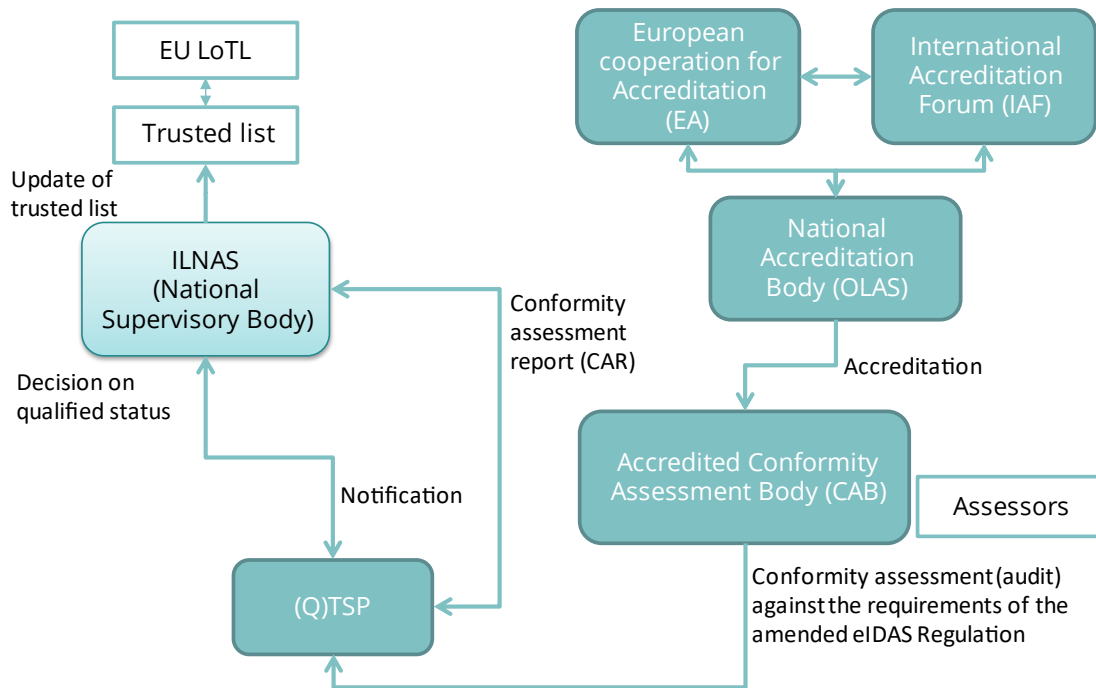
EU LoTL

Trusted list

Update of trusted list

ILNAS (National Supervisory Body)

Decision on qualified status

Conformity assessment report (CAR)

Notification

(Q)TSP

European cooperation for Accreditation (EA)

International Accreditation Forum (IAF)

National Accreditation Body (OLAS)

Accreditation

Accredited Conformity Assessment Body (CAB)

Assessors

Conformity assessment (audit) against the requirements of the amended eIDAS Regulation